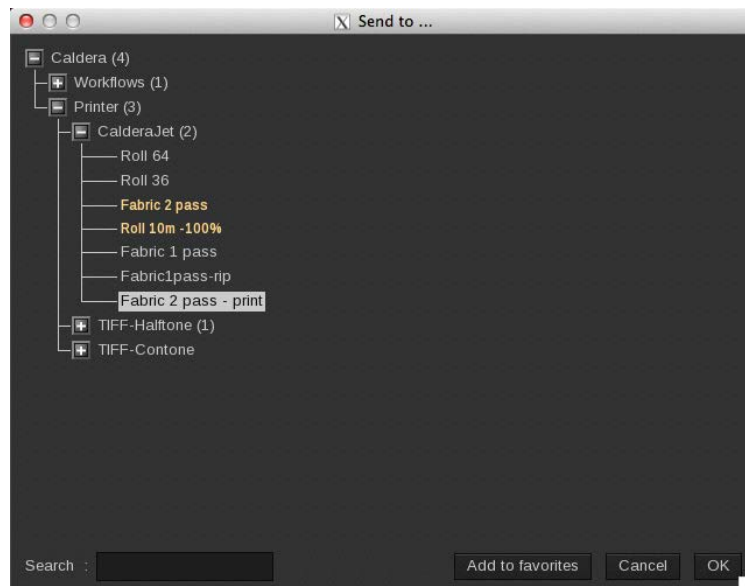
Send to ...

Caldera (4)
Workflows (1)
Printer (3)
CalderaJet (2)
Roll 64
Roll 36
Fabric 2 pass
Roll 10m -100%
Fabric 1 pass
Fabric1pass-rip
Fabric 2 pass - print
TIFF-Halftone (1)
TIFF-Contone

Search :

Add to favorites
Cancel
OK